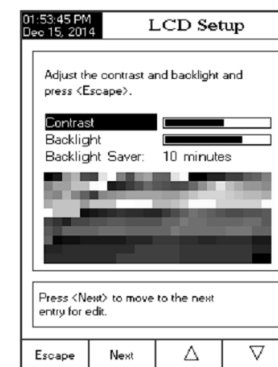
01:53:45 PM
Dec 15, 2014

LCD Setup

Adjust the contrast and backlight and press <Escape>.

Contrast
Backlight
Backlight Saver: 10 minutes

Press <Next> to move to the next entry for edit.

Escape | Next | △ | ▽